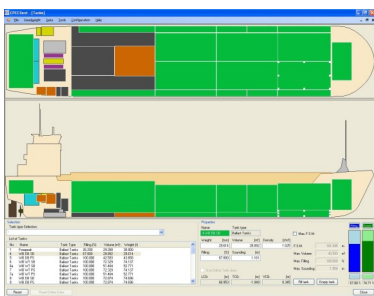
File Navigation Tanks Configuration Help

Selection

Tank type Selection

List of Tanks

| No. | Tank | Tank Type | Filling [%] | Volume [m³] | Weight [t] |
|---|---|---|---|---|---|
| 1 | Forepeak | Ballast Tanks | 28.000 | 28.000 | 28.800 |
| 2 | WB DB PS | Ballast Tanks | 67.800 | 28.883 | 29.614 |
| 3 | WB DB SB | Ballast Tanks | 100.000 | 42.593 | 43.658 |
| 4 | WB 1/P SB | Ballast Tanks | 100.000 | 72.329 | 74.137 |
| 5 | WB 1/P PS | Ballast Tanks | 100.000 | 72.329 | 74.137 |
| 6 | WB 1x1 PS | Ballast Tanks | 100.000 | 72.329 | 74.137 |
| 7 | WB 1x1 SB | Ballast Tanks | 100.000 | 81.404 | 83.775 |
| 8 | WB DB PS | Ballast Tanks | 100.000 | 72.874 | 74.696 |
| 9 | WB DB SB | Ballast Tanks | 100.000 | 72.874 | 74.696 |

Reset

Properties

Name

Tank type

Ballast Tanks

Weight [t] 29.614

Volume [m³] 28.883

Density [t/m³] 1.025

Filling [%] 67.800

Sounding [m] 1.151

Show F.S.M.

Max. Volume

Max. Filling

Max. Sounding

LCG [m] TCG [m] VCG [m]

Fill tank

Empty tank

Close